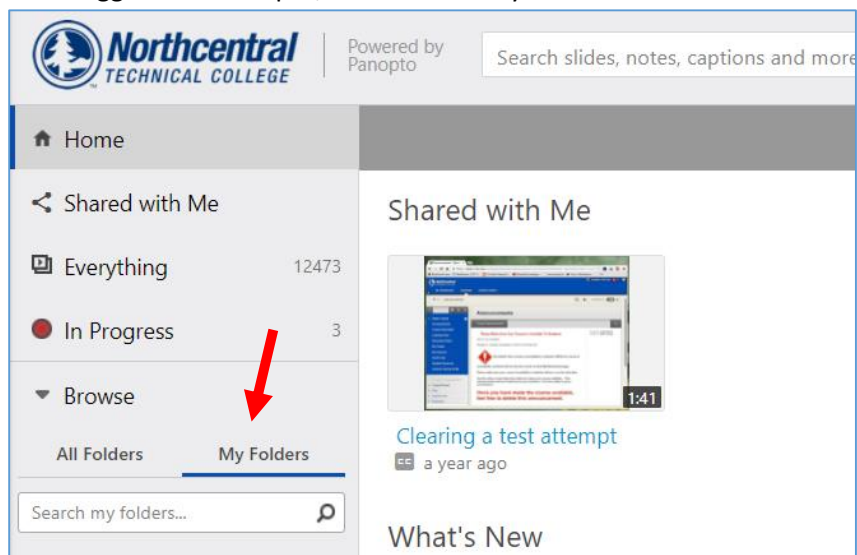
Northcentral TECHNICAL COLLEGE

Powered by Panopto

Search slides, notes, captions and more

Home

Shared with Me

Everything 12473

In Progress 3

Browse

All Folders

My Folders

Search my folders...

Shared with Me

1:41

Clearing a test attempt

CC a year ago

What's New